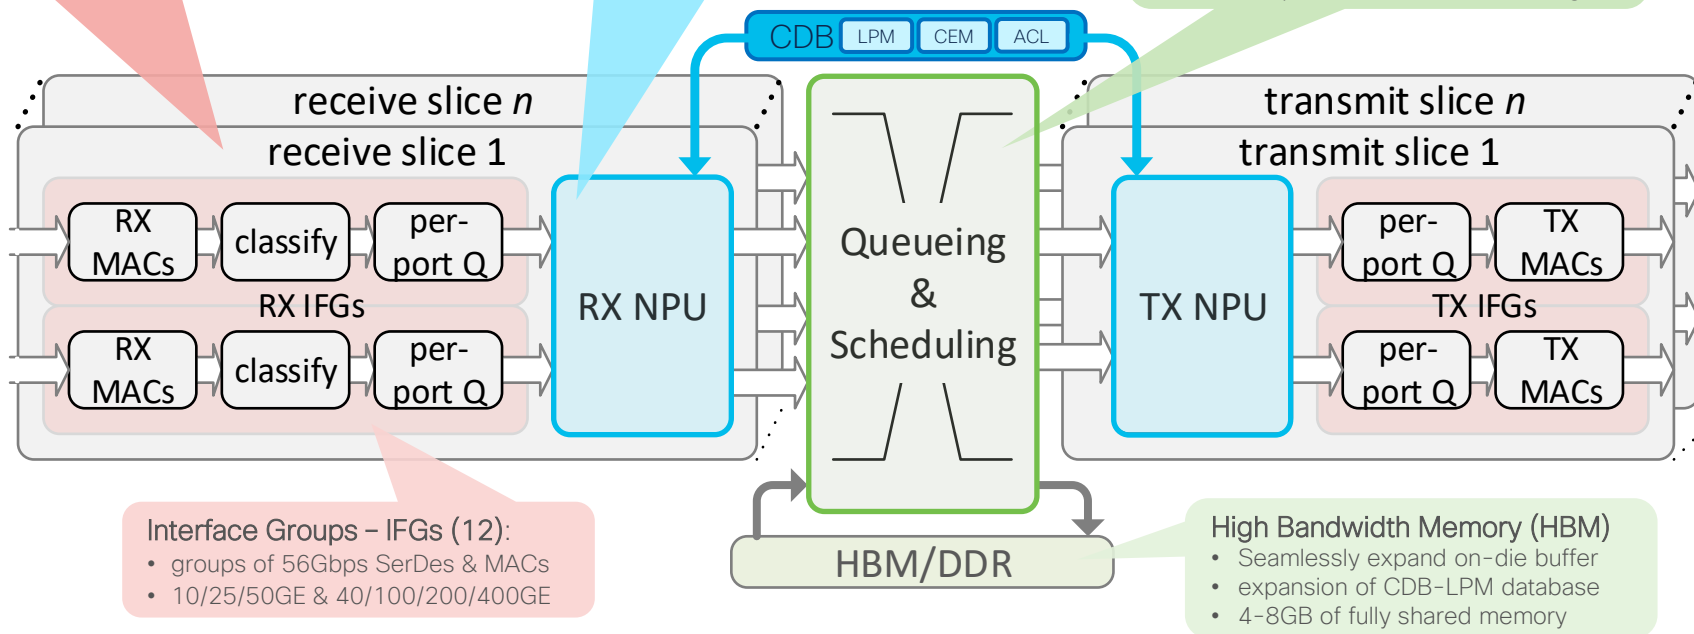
CDB LPM CEM ACL

receive slice $n$

receive slice 1

RX MACs

classify

per-port Q

RX IFGs

RX MACs

classify

per-port Q

RX NPU

Queueing & Scheduling

transmit slice $n$

transmit slice 1

TX NPU

per-port Q

TX MACs

TX IFGs

per-port Q

TX MACs

HBM/DDR

Interface Groups – IFGs (12):
• groups of 56Gbps SerDes & MACs
• 10/25/50GE & 40/100/200/400GE

High Bandwidth Memory (HBM)
• Seamlessly expand on-die buffer
• expansion of CDB-LPM database
• 4-8GB of fully shared memory